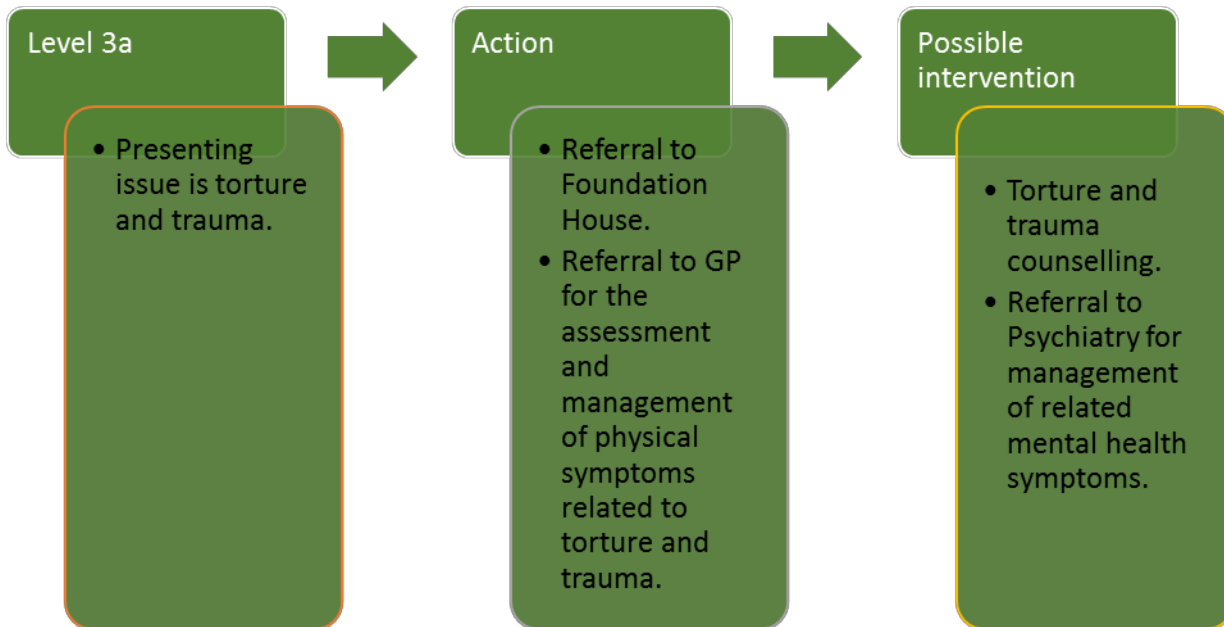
Level 3a

- Presenting issue is torture and trauma.

Action

- Referral to Foundation House.
- Referral to GP for the assessment and management of physical symptoms related to torture and trauma.

Possible intervention

- Torture and trauma counselling.
- Referral to Psychiatry for management of related mental health symptoms.